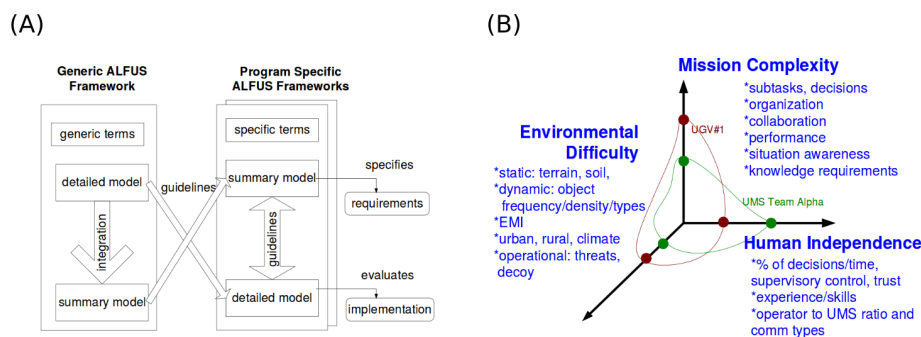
(A)

Generic ALFUS Framework

generic terms

detailed model

integration

summary model

guidelines

Program Specific ALFUS Frameworks

specific terms

summary model

guidelines

detailed model

specifies

requirements

evaluates

implementation

(B)

Mission Complexity

*subtasks, decisions
*organization
*collaboration
*performance
*situation awareness
*knowledge requirements

UGV#1

Environmental Difficulty

*static: terrain, soil,
*dynamic: object frequency/density/types
*EMI
*urban, rural, climate
*operational: threats, decoy

UMS Team Alpha

Human Independence

*% of decisions/time, supervisory control, trust
*experience/skills
*operator to UMS ratio and comm types